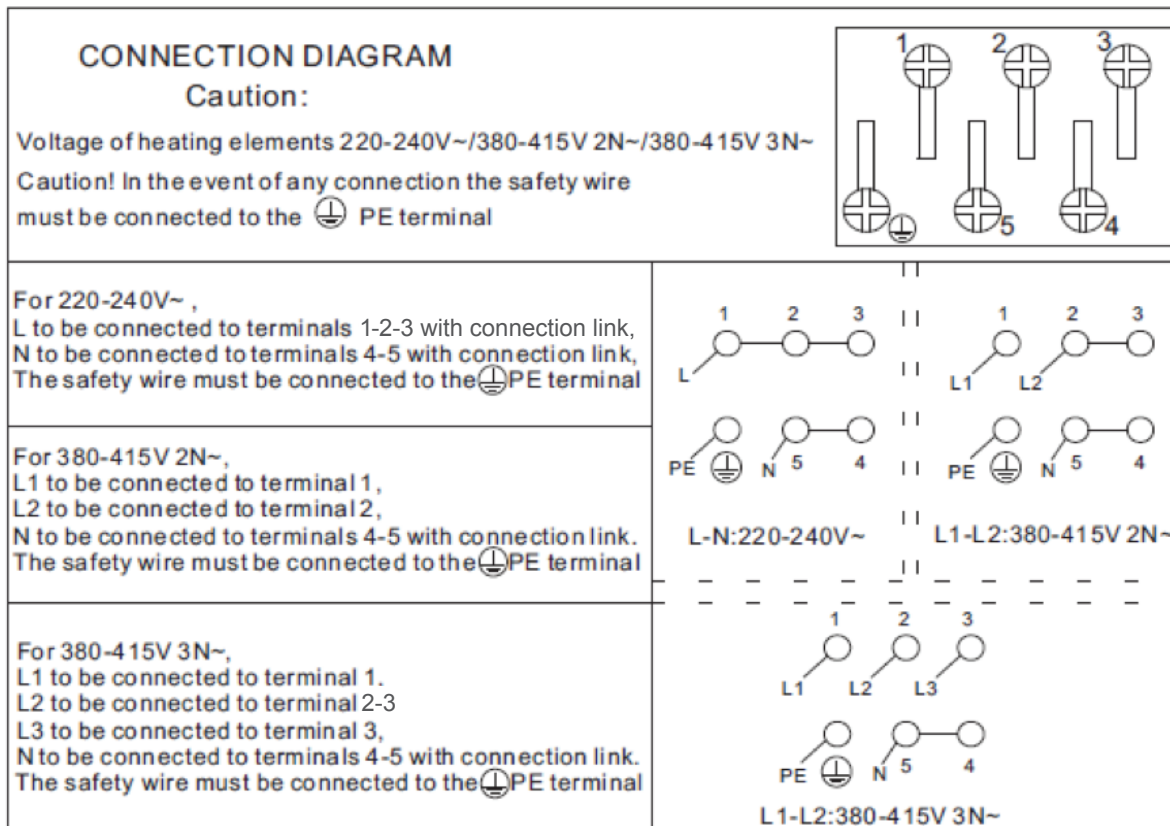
CONNECTION DIAGRAM
Caution:

Voltage of heating elements 220-240V~/380-415V 2N~/380-415V 3N~

Caution! In the event of any connection the safety wire must be connected to the ⏚ PE terminal

1 2 3
5 4

For 220-240V~ ,
L to be connected to terminals 1-2-3 with connection link,
N to be connected to terminals 4-5 with connection link,
The safety wire must be connected to the⏚PE terminal

For 380-415V 2N~,
L1 to be connected to terminal 1,
L2 to be connected to terminal 2,
N to be connected to terminals 4-5 with connection link.
The safety wire must be connected to the⏚PE terminal

1 2 3
L
PE N 5 4
L-N:220-240V~

1 2 3
L1 L2
PE N 5 4
L1-L2:380-415V 2N~

For 380-415V 3N~,
L1 to be connected to terminal 1.
L2 to be connected to terminal 2-3
L3 to be connected to terminal 3,
N to be connected to terminals 4-5 with connection link.
The safety wire must be connected to the⏚PE terminal

1 2 3
L1 L2 L3
PE N 5 4
L1-L2:380-415V 3N~